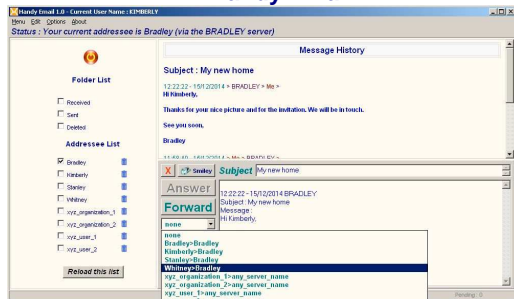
Handy Email 1.0 - Current User Name : KIMBERLY

Menu Edit Options About

Status : Your current addressee is Bradley (via the BRADLEY server)

Folder List

Received

Sent

Deleted

Addressee List

Bradley

Kimberly

Stanley

Whitney

xyz_organization_1

xyz_organization_2

xyz_user_1

xyz_user_2

Reload this list

Message History

Subject : My new home

12:22:22 - 15/12/2014 > Bradley > Me >

Hi Kimberly,

Thanks for your nice picture and for the invitation. We will be in touch.

See you soon,

Bradley

11:58:40 - 15/12/2014 > Me > BRADLEY >

X Smiley Subject My new home

Answer

Forward

12:22:22 - 15/12/2014 BRADLEY

Subject : My new home

Message :

Hi Kimberly,

none

none

Bradley>Bradley

Kimberly>Bradley

Stanley>Bradley

Whitney>Bradley

xyz_organization_1>any_server_name

xyz_organization_2>any_server_name

xyz_user_1>any_server_name

Pending : 0